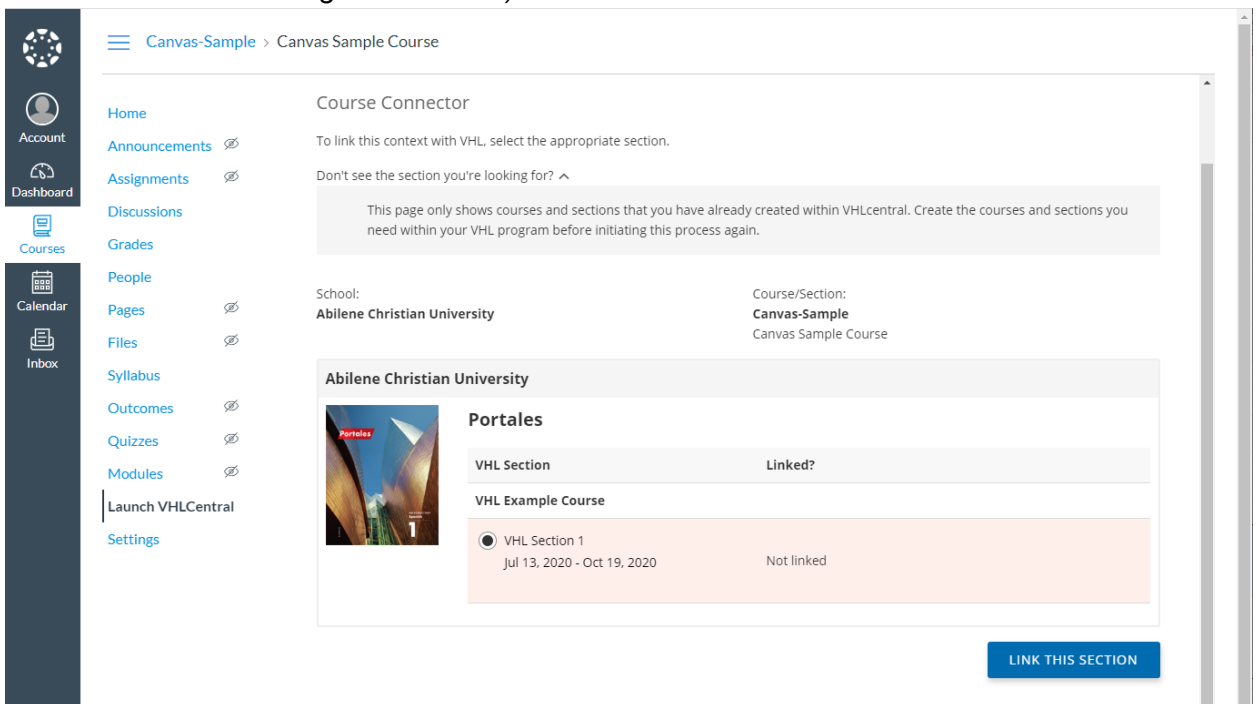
Account
Dashboard
Courses
Calendar
Inbox

Canvas-Sample > Canvas Sample Course

Home
Announcements
Assignments
Discussions
Grades
People
Pages
Files
Syllabus
Outcomes
Quizzes
Modules
Launch VHLCentral
Settings

Course Connector

To link this context with VHL, select the appropriate section.

Don't see the section you're looking for?

This page only shows courses and sections that you have already created within VHLcentral. Create the courses and sections you need within your VHL program before initiating this process again.

School:
Abilene Christian University

Course/Section:
Canvas-Sample
Canvas Sample Course

Abilene Christian University

Portales
1

Portales

| VHL Section | Linked? |
|---|---|
| VHL Example Course | |
| VHL Section 1 Jul 13, 2020 - Oct 19, 2020 | Not linked |

LINK THIS SECTION